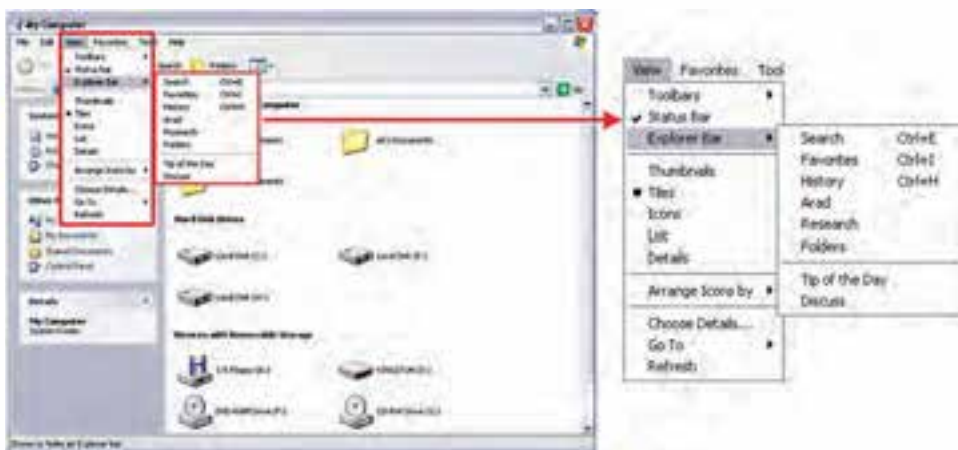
My Computer

File Edit View Favorites Tools Help

Toolbars
Status Bar
Explorer Bar
Thumbnails
Tiles
Icons
List
Details
Arrange Icons by
Choose Details...
Go To
Refresh

Search Ctrl+E
Favorites Ctrl+I
History Ctrl+H
Arad
Research
Folders
Tip of the Day
Discuss

Hard Disk Drives

Devices with Removable Storage

Details

My Computer

View Favorites Tools

Toolbars
Status Bar
Explorer Bar
Thumbnails
Tiles
Icons
List
Details
Arrange Icons by
Choose Details...
Go To
Refresh

Search Ctrl+E
Favorites Ctrl+I
History Ctrl+H
Arad
Research
Folders
Tip of the Day
Discuss